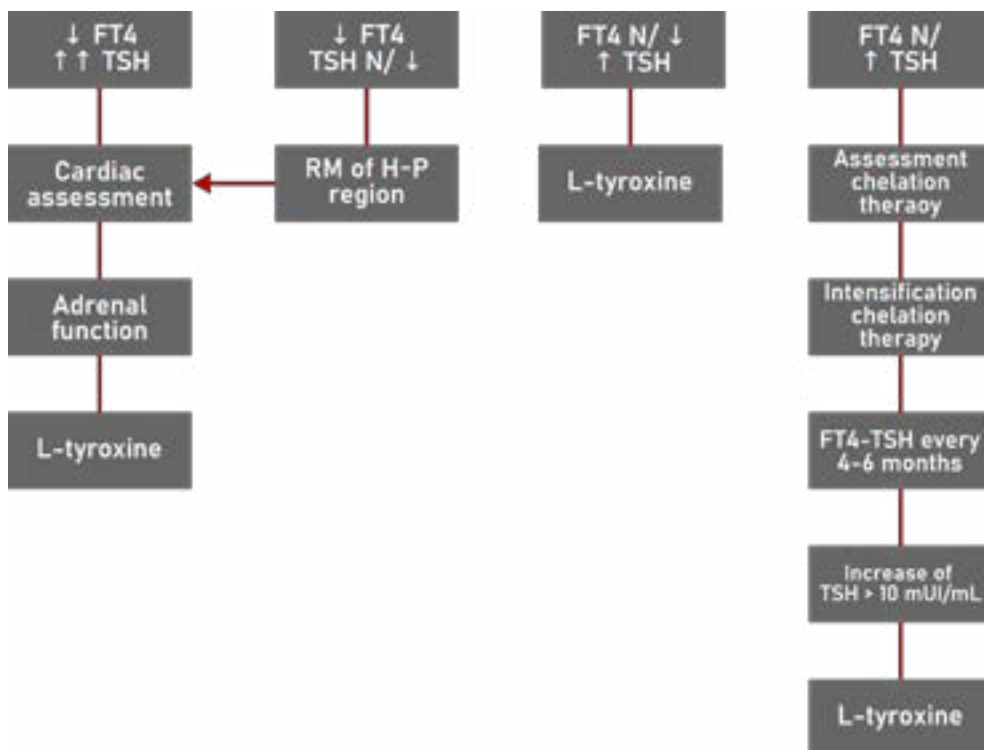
↓ FT4
↑ ↑ TSH

Cardiac assessment

Adrenal function

L-tyroxine

↓ FT4
TSH N/ ↓

RM of H-P region

FT4 N/ ↓
↑ TSH

L-tyroxine

FT4 N/
↑ TSH

Assessment chelation theraoy

Intensification chelation therapy

FT4-TSH every 4-6 months

Increase of TSH > 10 mUI/mL

L-tyroxine